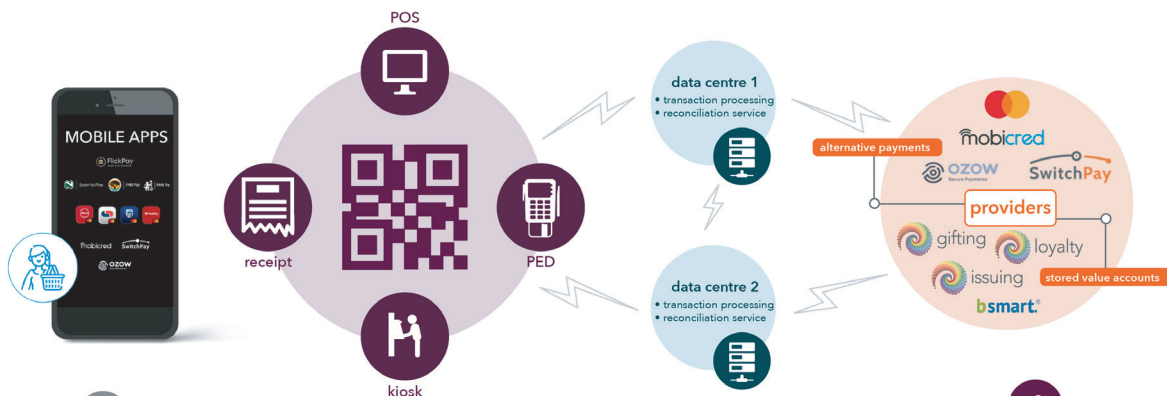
MOBILE APPS

FlickPay

Scan to Pay

FNB Pay

mobicred

SwitchPay

OZOW

POS

receipt

PED

kiosk

data centre 1
• transaction processing
• reconciliation service

data centre 2
• transaction processing
• reconciliation service

alternative payments

mobicred

OZOW
Secure Payments

SwitchPay

providers

gifting

loyalty

issuing

stored value accounts

bsmart.